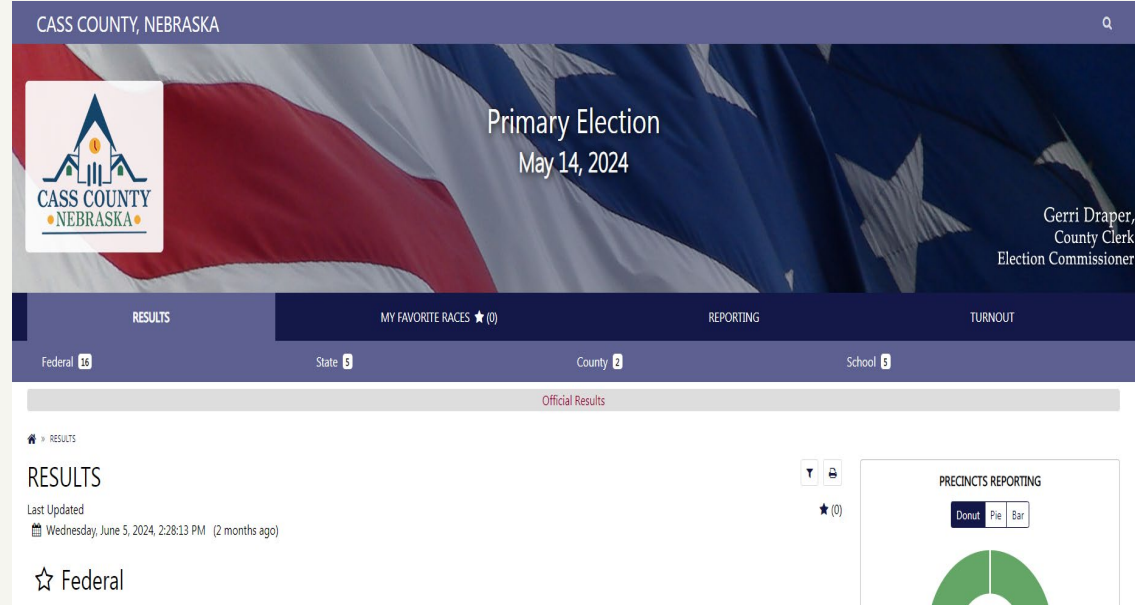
CASS COUNTY, NEBRASKA

CASS COUNTY
• NEBRASKA •

Primary Election
May 14, 2024

Gerri Draper,
County Clerk
Election Commissioner

RESULTS
MY FAVORITE RACES ★ (0)
REPORTING
TURNOUT

Federal 16
State 5
County 2
School 5

Official Results

» RESULTS

RESULTS

Last Updated
Wednesday, June 5, 2024, 2:28:13 PM (2 months ago)

★ (0)

☆ Federal

PRECINCTS REPORTING

Donut Pie Bar